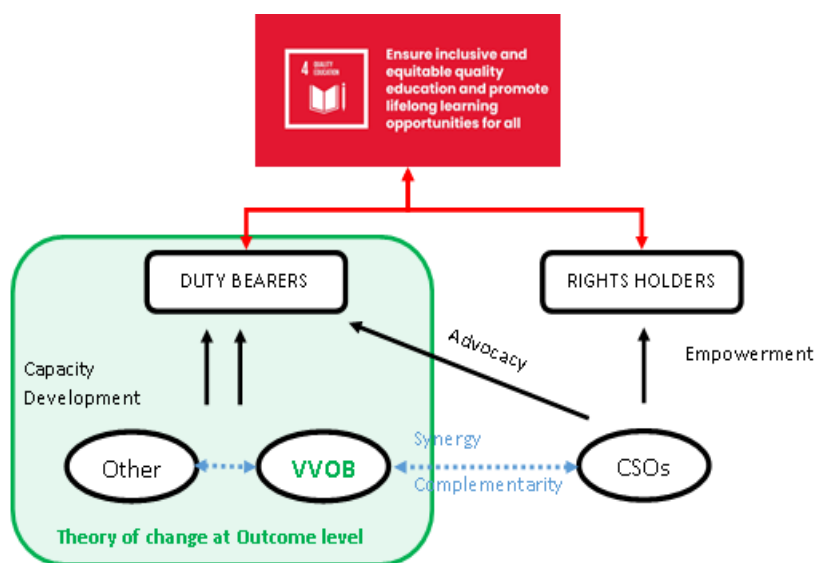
4 QUALITY EDUCATION

Ensure inclusive and equitable quality education and promote lifelong learning opportunities for all

DUTY BEARERS

RIGHTS HOLDERS

Advocacy

Empowerment

Capacity Development

Synergy

Complementarity

Other

VVOB

CSOs

Theory of change at Outcome level